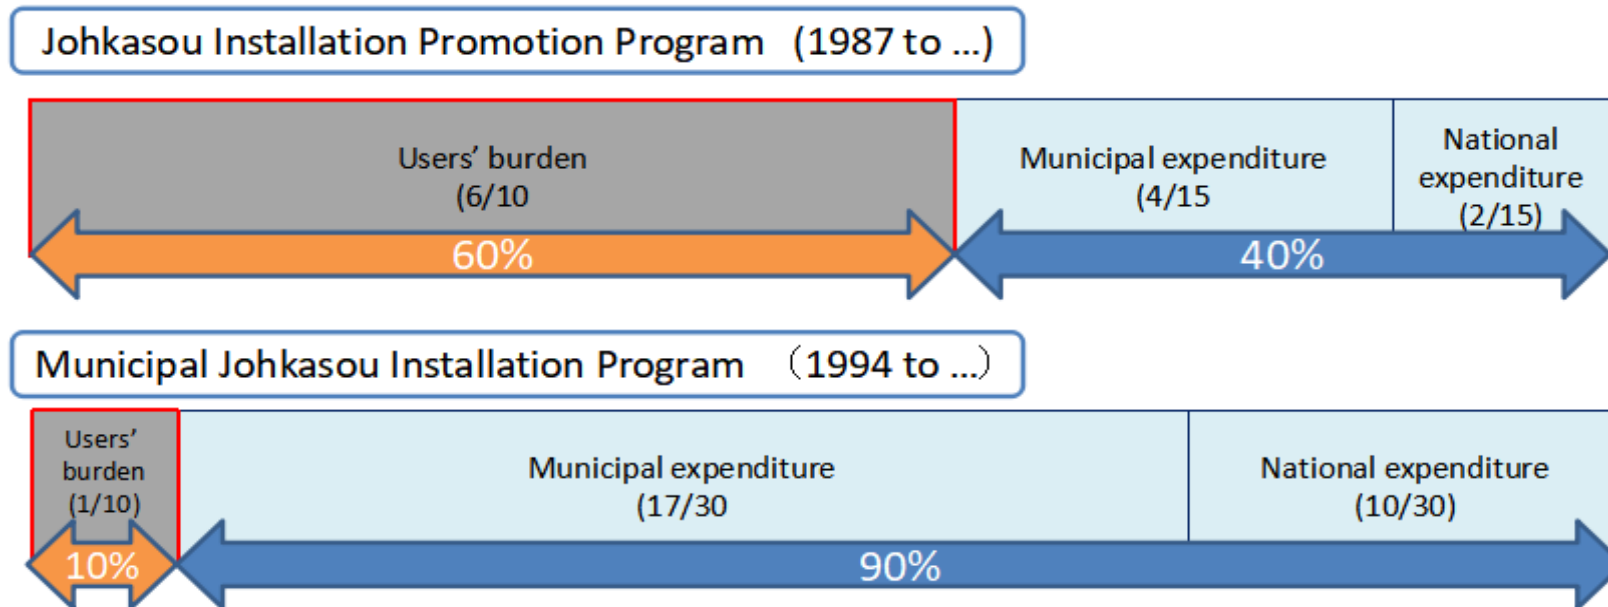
Johkasou Installation Promotion Program (1987 to ...)

Users' burden
(6/10)

60%

Municipal expenditure
(4/15

National expenditure
(2/15)

40%

Municipal Johkasou Installation Program （1994 to ...）

Users' burden
(1/10)

10%

Municipal expenditure
(17/30)

National expenditure
(10/30)

90%